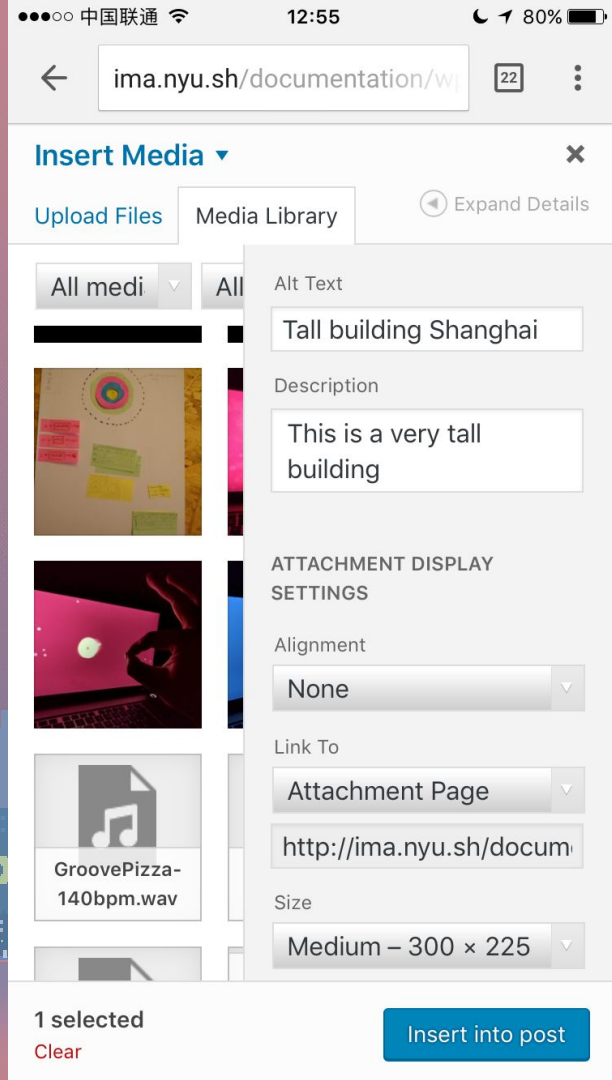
●●●○○ 中国联通 12:55 80%

ima.nyu.sh/documentation/w

22

Insert Media ▾

×

Upload Files

Media Library

Expand Details

All medi

All

Alt Text

Tall building Shanghai

Description

This is a very tall building

ATTACHMENT DISPLAY SETTINGS

Alignment

None

Link To

Attachment Page

http://ima.nyu.sh/docum

Size

Medium – 300 × 225

GroovePizza-140bpm.wav

1 selected

Clear

Insert into post